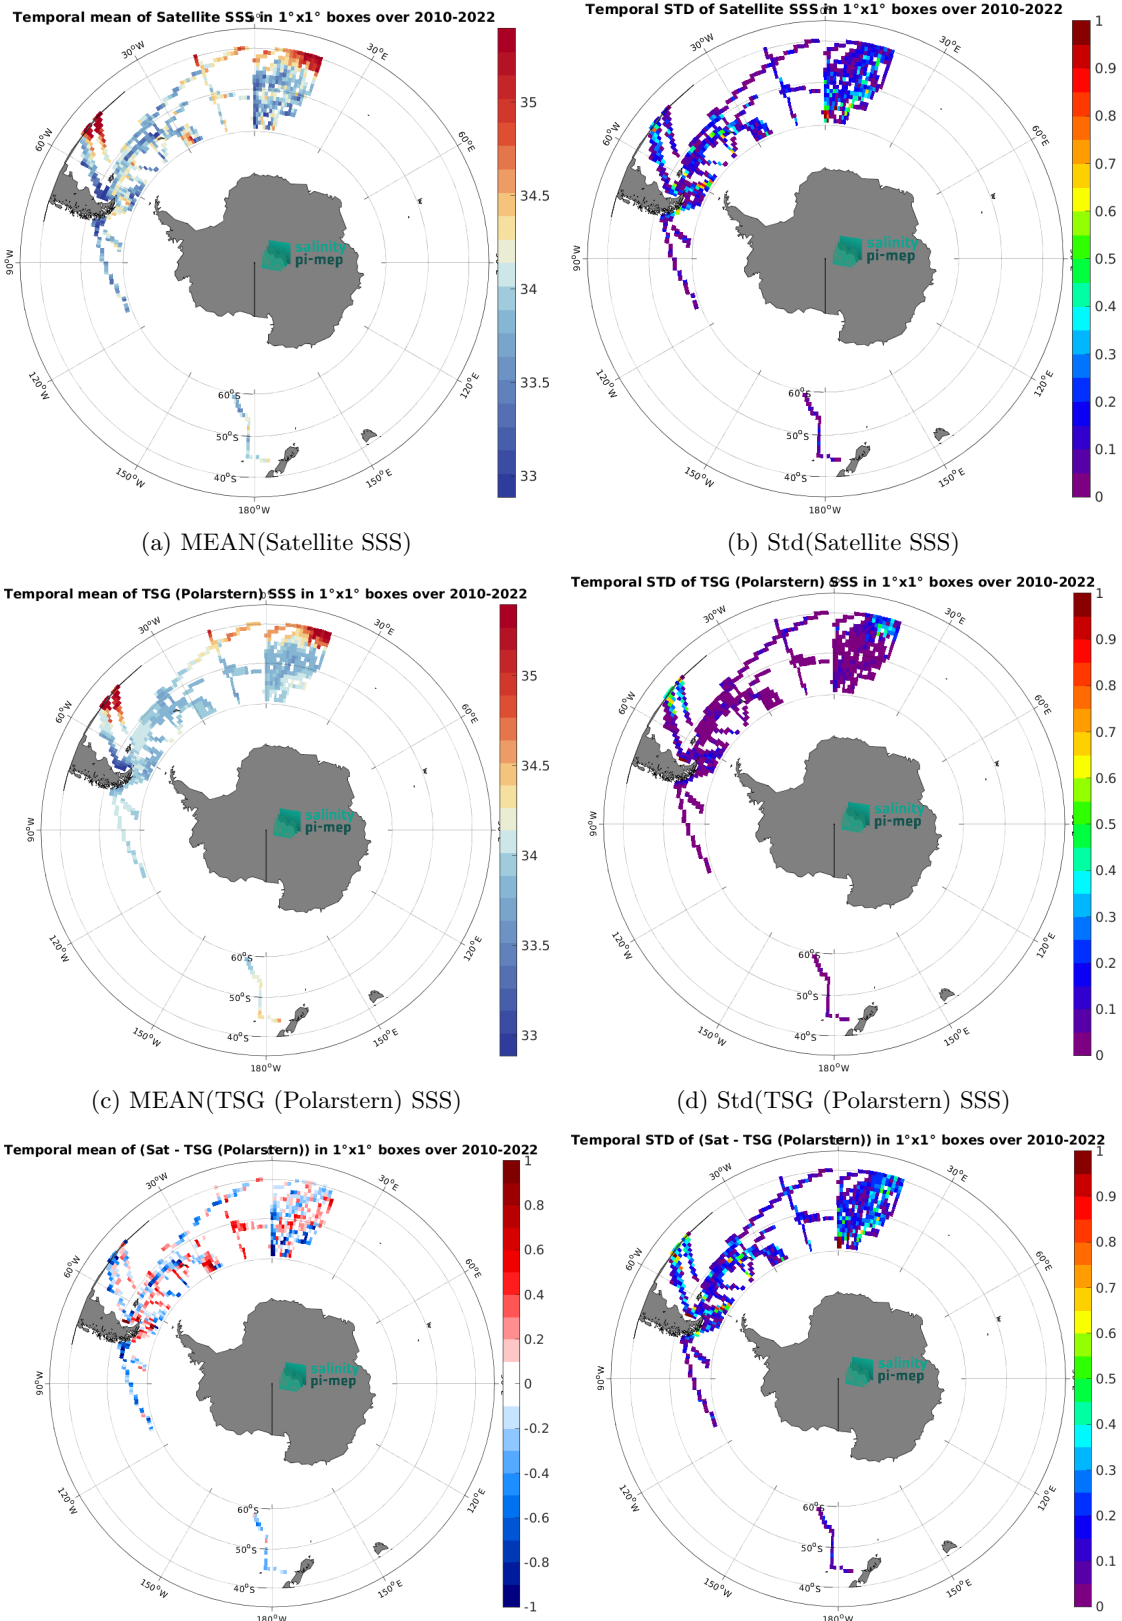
Temporal mean of Satellite SSS in 1°x1° boxes over 2010-2022

30°W 30°E 60°W 60°E 90°W 120°W 120°E 150°W 150°E 180°W 60°S 50°S 40°S

35 34.5 34 33.5 33

salinity pi-mep

(a) MEAN(Satellite SSS)

Temporal STD of Satellite SSS in 1°x1° boxes over 2010-2022

30°W 30°E 60°W 60°E 90°W 120°W 120°E 150°W 150°E 180°W 60°S 50°S 40°S

1 0.9 0.8 0.7 0.6 0.5 0.4 0.3 0.2 0.1 0

salinity pi-mep

(b) Std(Satellite SSS)

Temporal mean of TSG (Polarstern) SSS in 1°x1° boxes over 2010-2022

30°W 30°E 60°W 60°E 90°W 120°W 120°E 150°W 150°E 180°W 60°S 50°S 40°S

35 34.5 34 33.5 33

salinity pi-mep

(c) MEAN(TSG (Polarstern) SSS)

Temporal STD of TSG (Polarstern) SSS in 1°x1° boxes over 2010-2022

30°W 30°E 60°W 60°E 90°W 120°W 120°E 150°W 150°E 180°W 60°S 50°S 40°S

1 0.9 0.8 0.7 0.6 0.5 0.4 0.3 0.2 0.1 0

salinity pi-mep

(d) Std(TSG (Polarstern) SSS)

Temporal mean of (Sat - TSG (Polarstern)) in 1°x1° boxes over 2010-2022

30°W 30°E 60°W 60°E 90°W 120°W 120°E 150°W 150°E 180°W 60°S 50°S 40°S

1 0.8 0.6 0.4 0.2 0 -0.2 -0.4 -0.6 -0.8 -1

salinity pi-mep

Temporal STD of (Sat - TSG (Polarstern)) in 1°x1° boxes over 2010-2022

30°W 30°E 60°W 60°E 90°W 120°W 120°E 150°W 150°E 180°W 60°S 50°S 40°S

1 0.9 0.8 0.7 0.6 0.5 0.4 0.3 0.2 0.1 0

salinity pi-mep